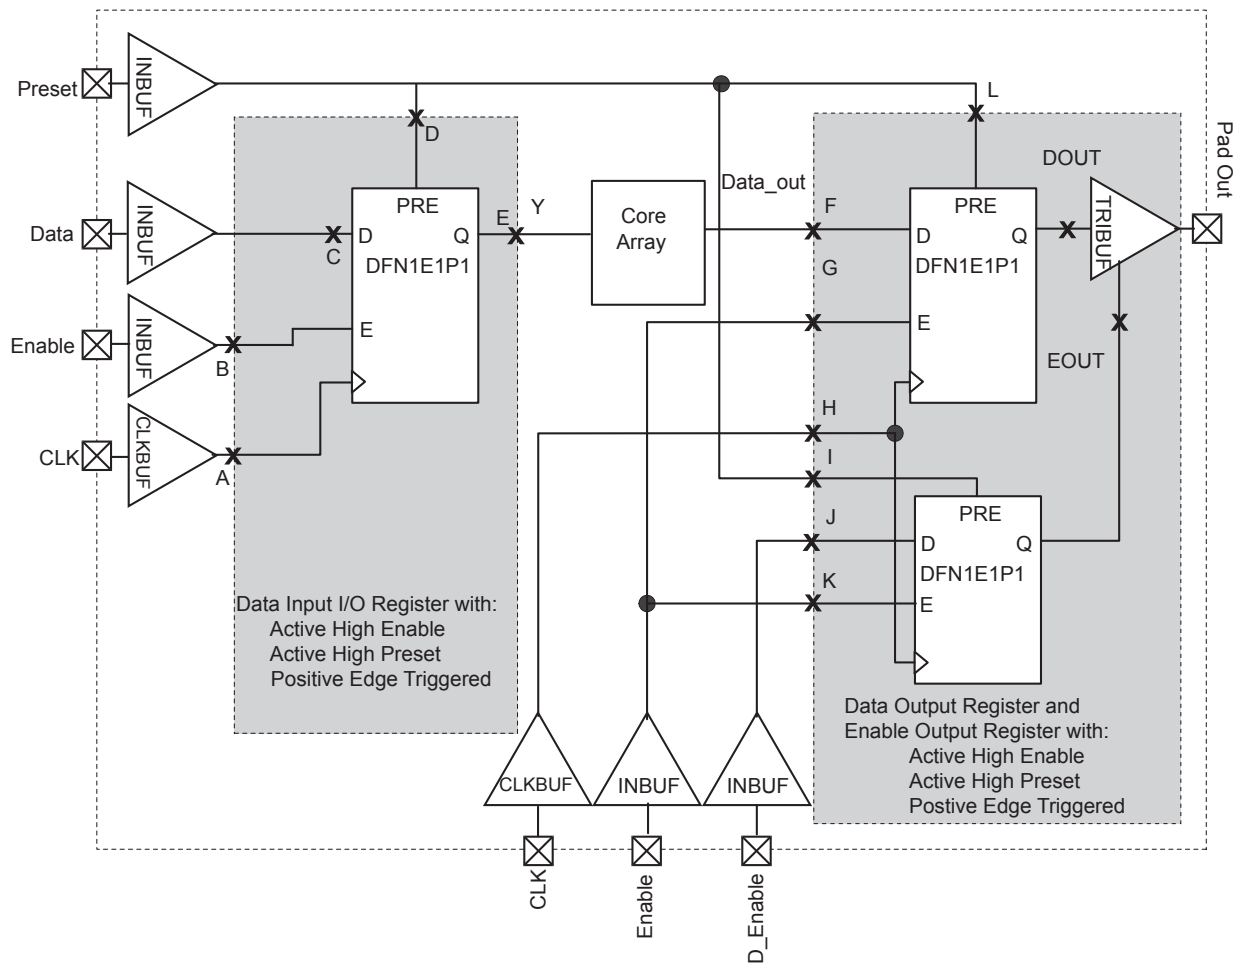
Preset
INBUF
D
L
Pad Out
DOUT
Data_out
Data
INBUF
PRE
E
Y
Core Array
F
PRE
TRIBUF
D
Q
D
Q
C
DFN1E1P1
G
DFN1E1P1
Enable
INBUF
E
E
B
EOUT
CLK
CLKBUF
A
H
I
PRE
J
D
Q
DFN1E1P1
K
E
Data Input I/O Register with:
Active High Enable
Active High Preset
Positive Edge Triggered
Data Output Register and
Enable Output Register with:
Active High Enable
Active High Preset
Postive Edge Triggered
CLKBUF
INBUF
INBUF
CLK
Enable
D_Enable